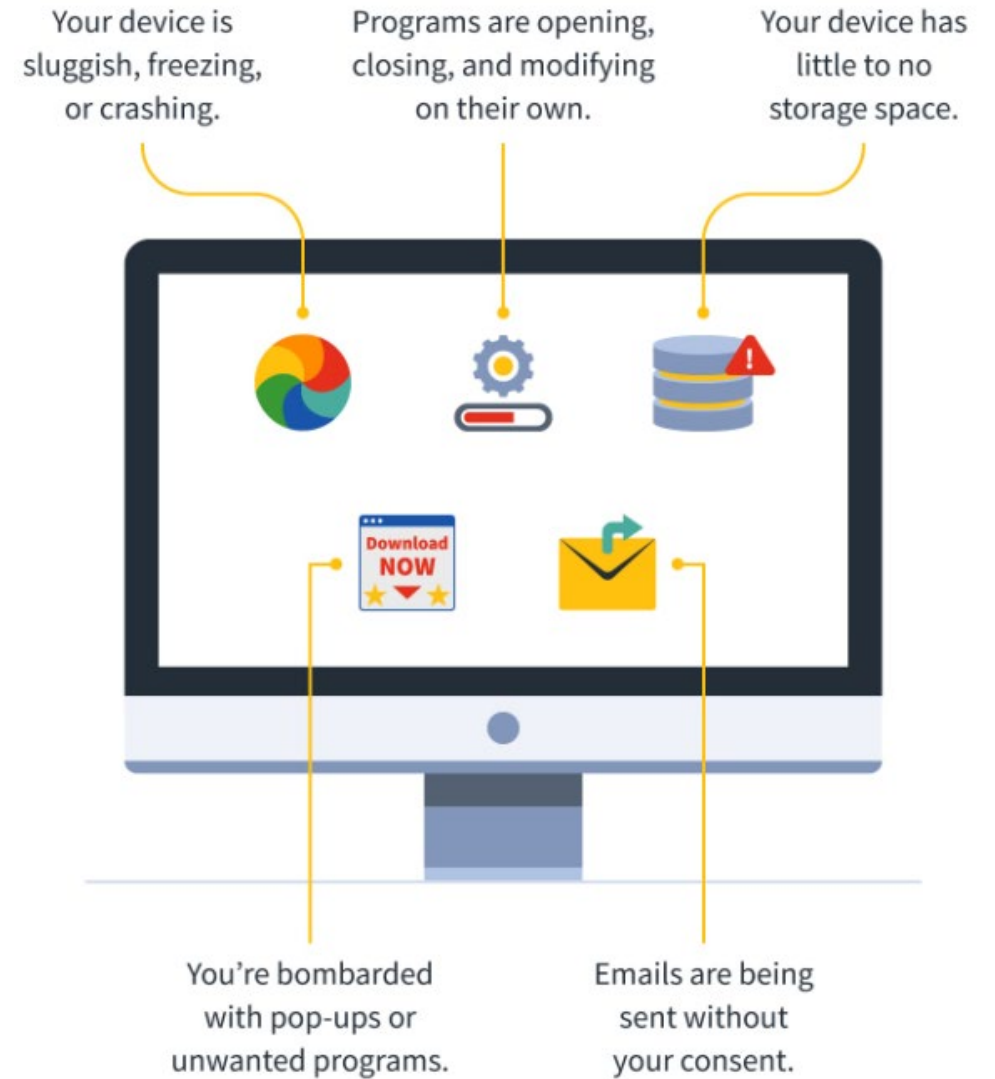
Your device is sluggish, freezing, or crashing.

Programs are opening, closing, and modifying on their own.

Your device has little to no storage space.

Download NOW

You're bombarded with pop-ups or unwanted programs.

Emails are being sent without your consent.